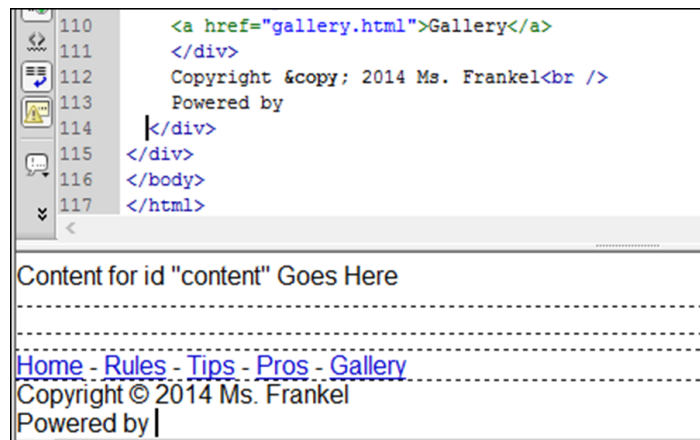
110 <a href="gallery.html">Gallery</a>
111 </div>
112 Copyright &copy; 2014 Ms. Frankel<br />
113 Powered by
114 </div>
115 </div>
116 </body>
117 </html>

Content for id "content" Goes Here

Home - Rules - Tips - Pros - Gallery
Copyright © 2014 Ms. Frankel
Powered by